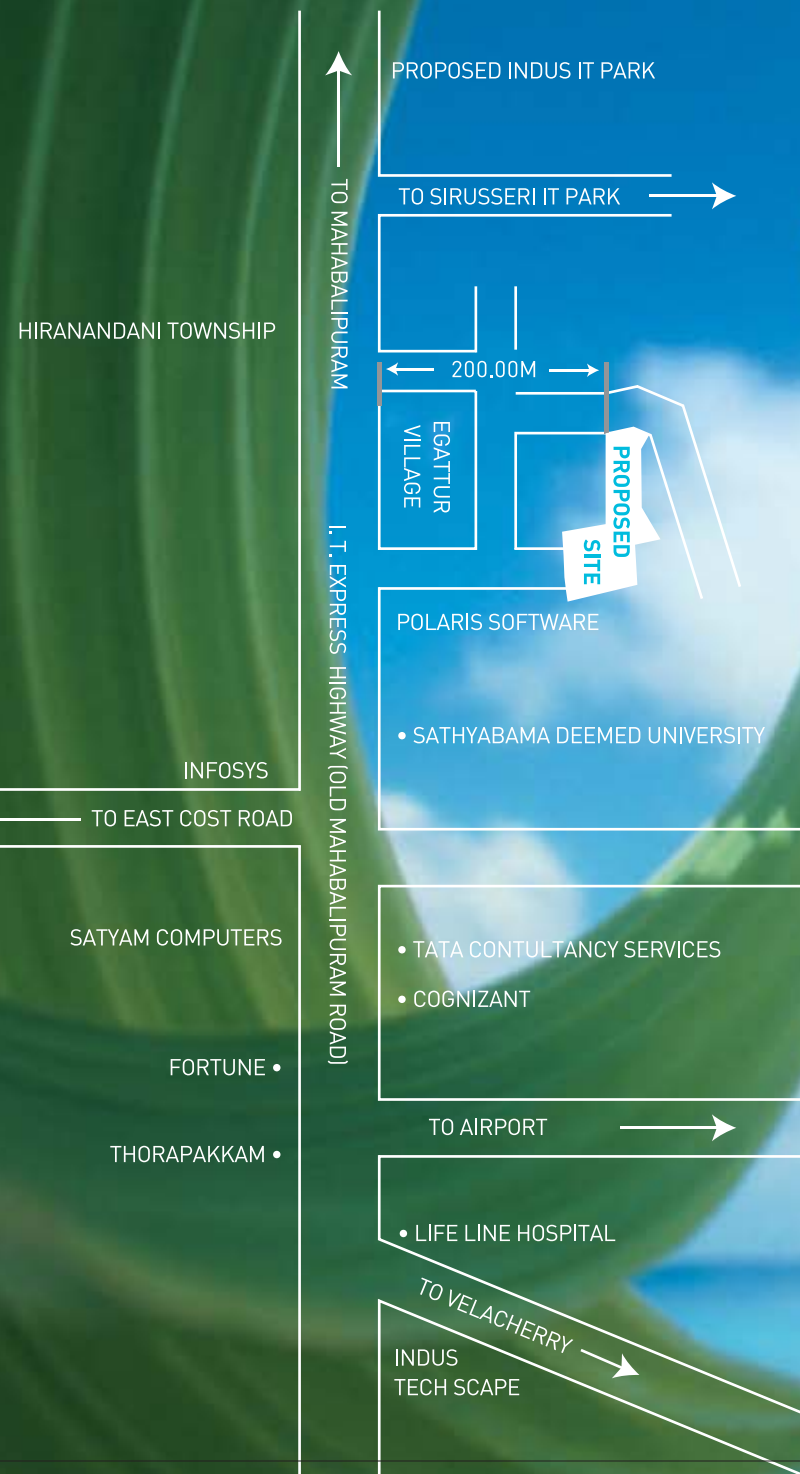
PROPOSED INDUS IT PARK

TO MAHABALIPURAM

TO SIRUSSERI IT PARK

HIRANANDANI TOWNSHIP

200.00M

EGATTUR VILLAGE

PROPOSED SITE

POLARIS SOFTWARE

I. T. EXPRESS HIGHWAY (OLD MAHABALIPURAM ROAD)

• SATHYABAMA DEEMED UNIVERSITY

INFOSYS

TO EAST COST ROAD

SATYAM COMPUTERS

• TATA CONTULTANCY SERVICES

• COGNIZANT

FORTUNE •

TO AIRPORT

THORAPAKKAM •

• LIFE LINE HOSPITAL

TO VELACHERRY

INDUS TECH SCAPE